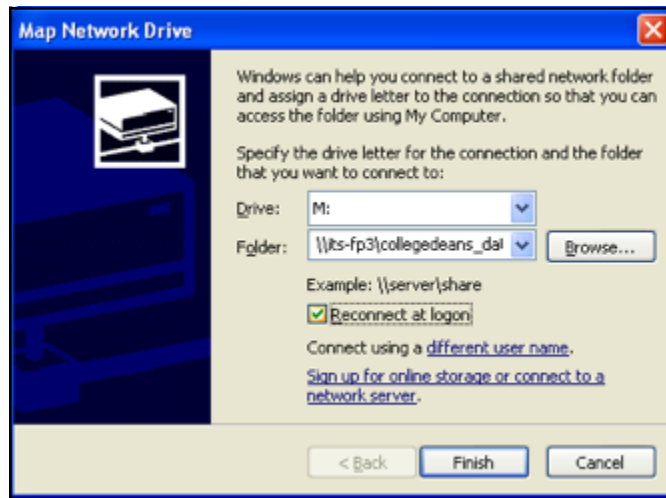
Map Network Drive

Windows can help you connect to a shared network folder and assign a drive letter to the connection so that you can access the folder using My Computer.

Specify the drive letter for the connection and the folder that you want to connect to:

Drive: M:

Folder: \\its-fp3\collegedeans_dat

Browse...

Example: \\server\share

Reconnect at logon

Connect using a different user name.

Sign up for online storage or connect to a network server.

< Back

Finish

Cancel